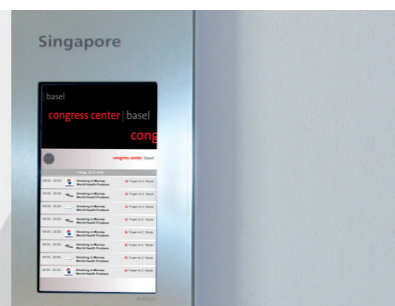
Singapore

basel

congress center | basel

cong

congress center | basel

Friday, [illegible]

09:00 - 10:00 Smoking in Women World Health Problem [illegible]

09:00 - 10:00 Smoking in Women World Health Problem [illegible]

09:00 - 10:00 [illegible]

09:00 - 10:00 Smoking in Women World Health Problem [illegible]

09:00 - 10:00 Smoking in Women World Health Problem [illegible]

09:00 - 10:00 Smoking in Women World Health Problem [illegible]

09:00 - 10:00 Smoking in Women World Health Problem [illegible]

09:00 - 10:00 Smoking in Women World Health Problem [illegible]

09:00 - 10:00 Smoking in Women World Health Problem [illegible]